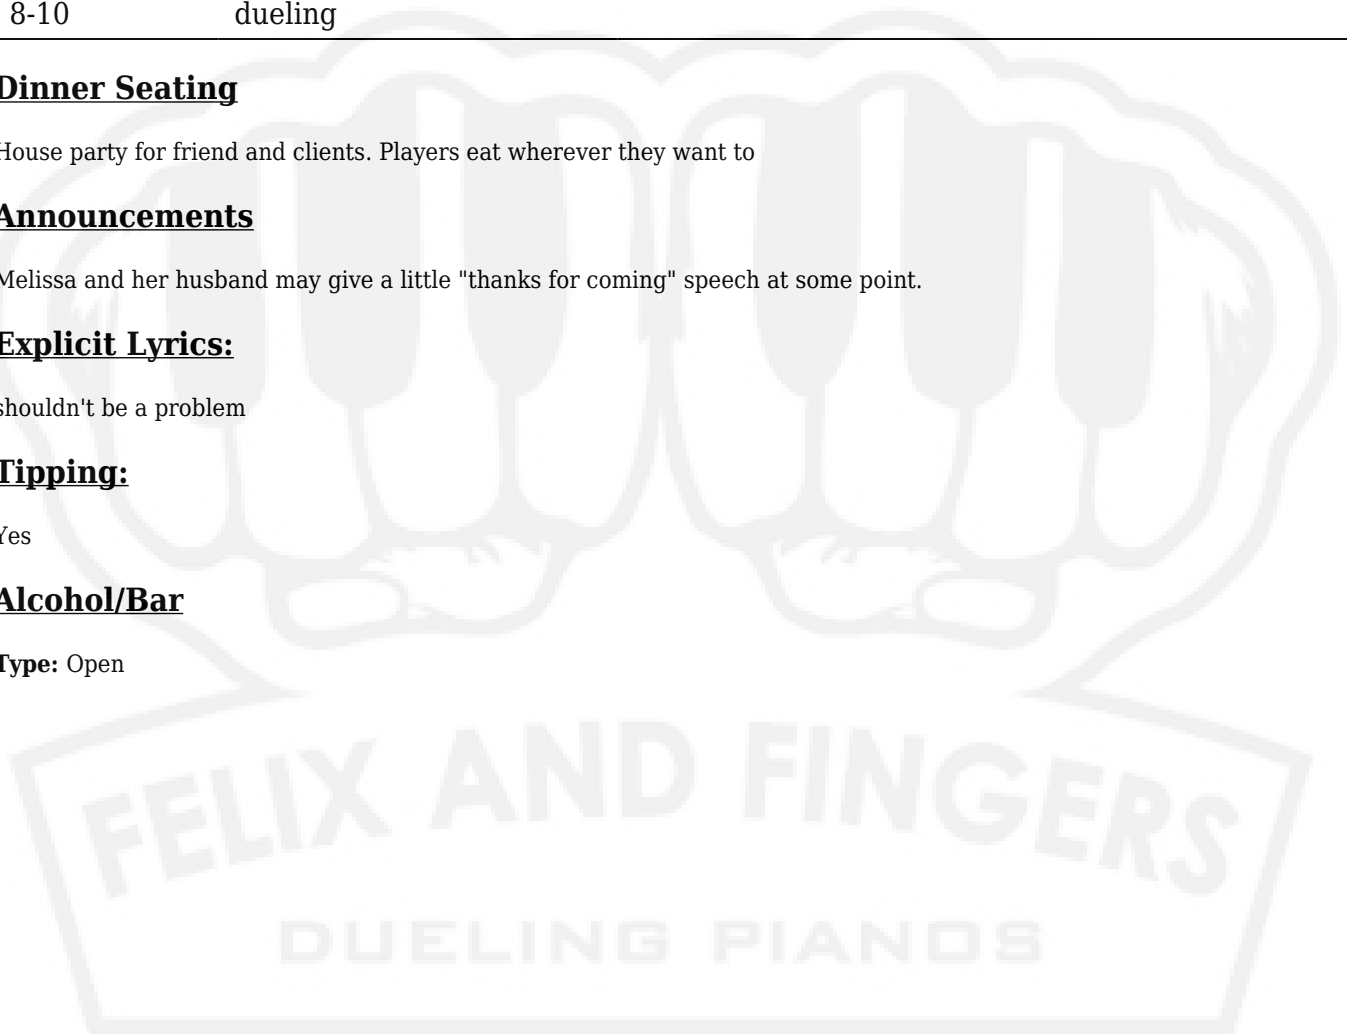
8-10 dueling

Dinner Seating

House party for friend and clients. Players eat wherever they want to

Announcements

Melissa and her husband may give a little "thanks for coming" speech at some point.

Explicit Lyrics:

shouldn't be a problem

Tipping:

Yes

Alcohol/Bar

Type: Open

FELIX AND FINGERS

DUELING PIANOS